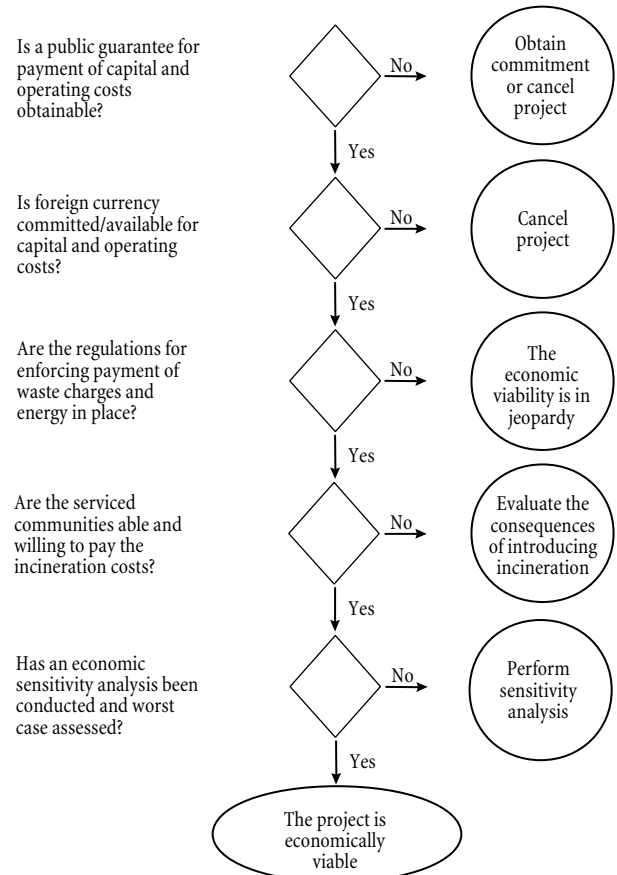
Is a public guarantee for payment of capital and operating costs obtainable?

No

Obtain commitment or cancel project

Yes

Is foreign currency committed/available for capital and operating costs?

No

Cancel project

Yes

Are the regulations for enforcing payment of waste charges and energy in place?

No

The economic viability is in jeopardy

Yes

Are the serviced communities able and willing to pay the incineration costs?

No

Evaluate the consequences of introducing incineration

Yes

Has an economic sensitivity analysis been conducted and worst case assessed?

No

Perform sensitivity analysis

Yes

The project is economically viable